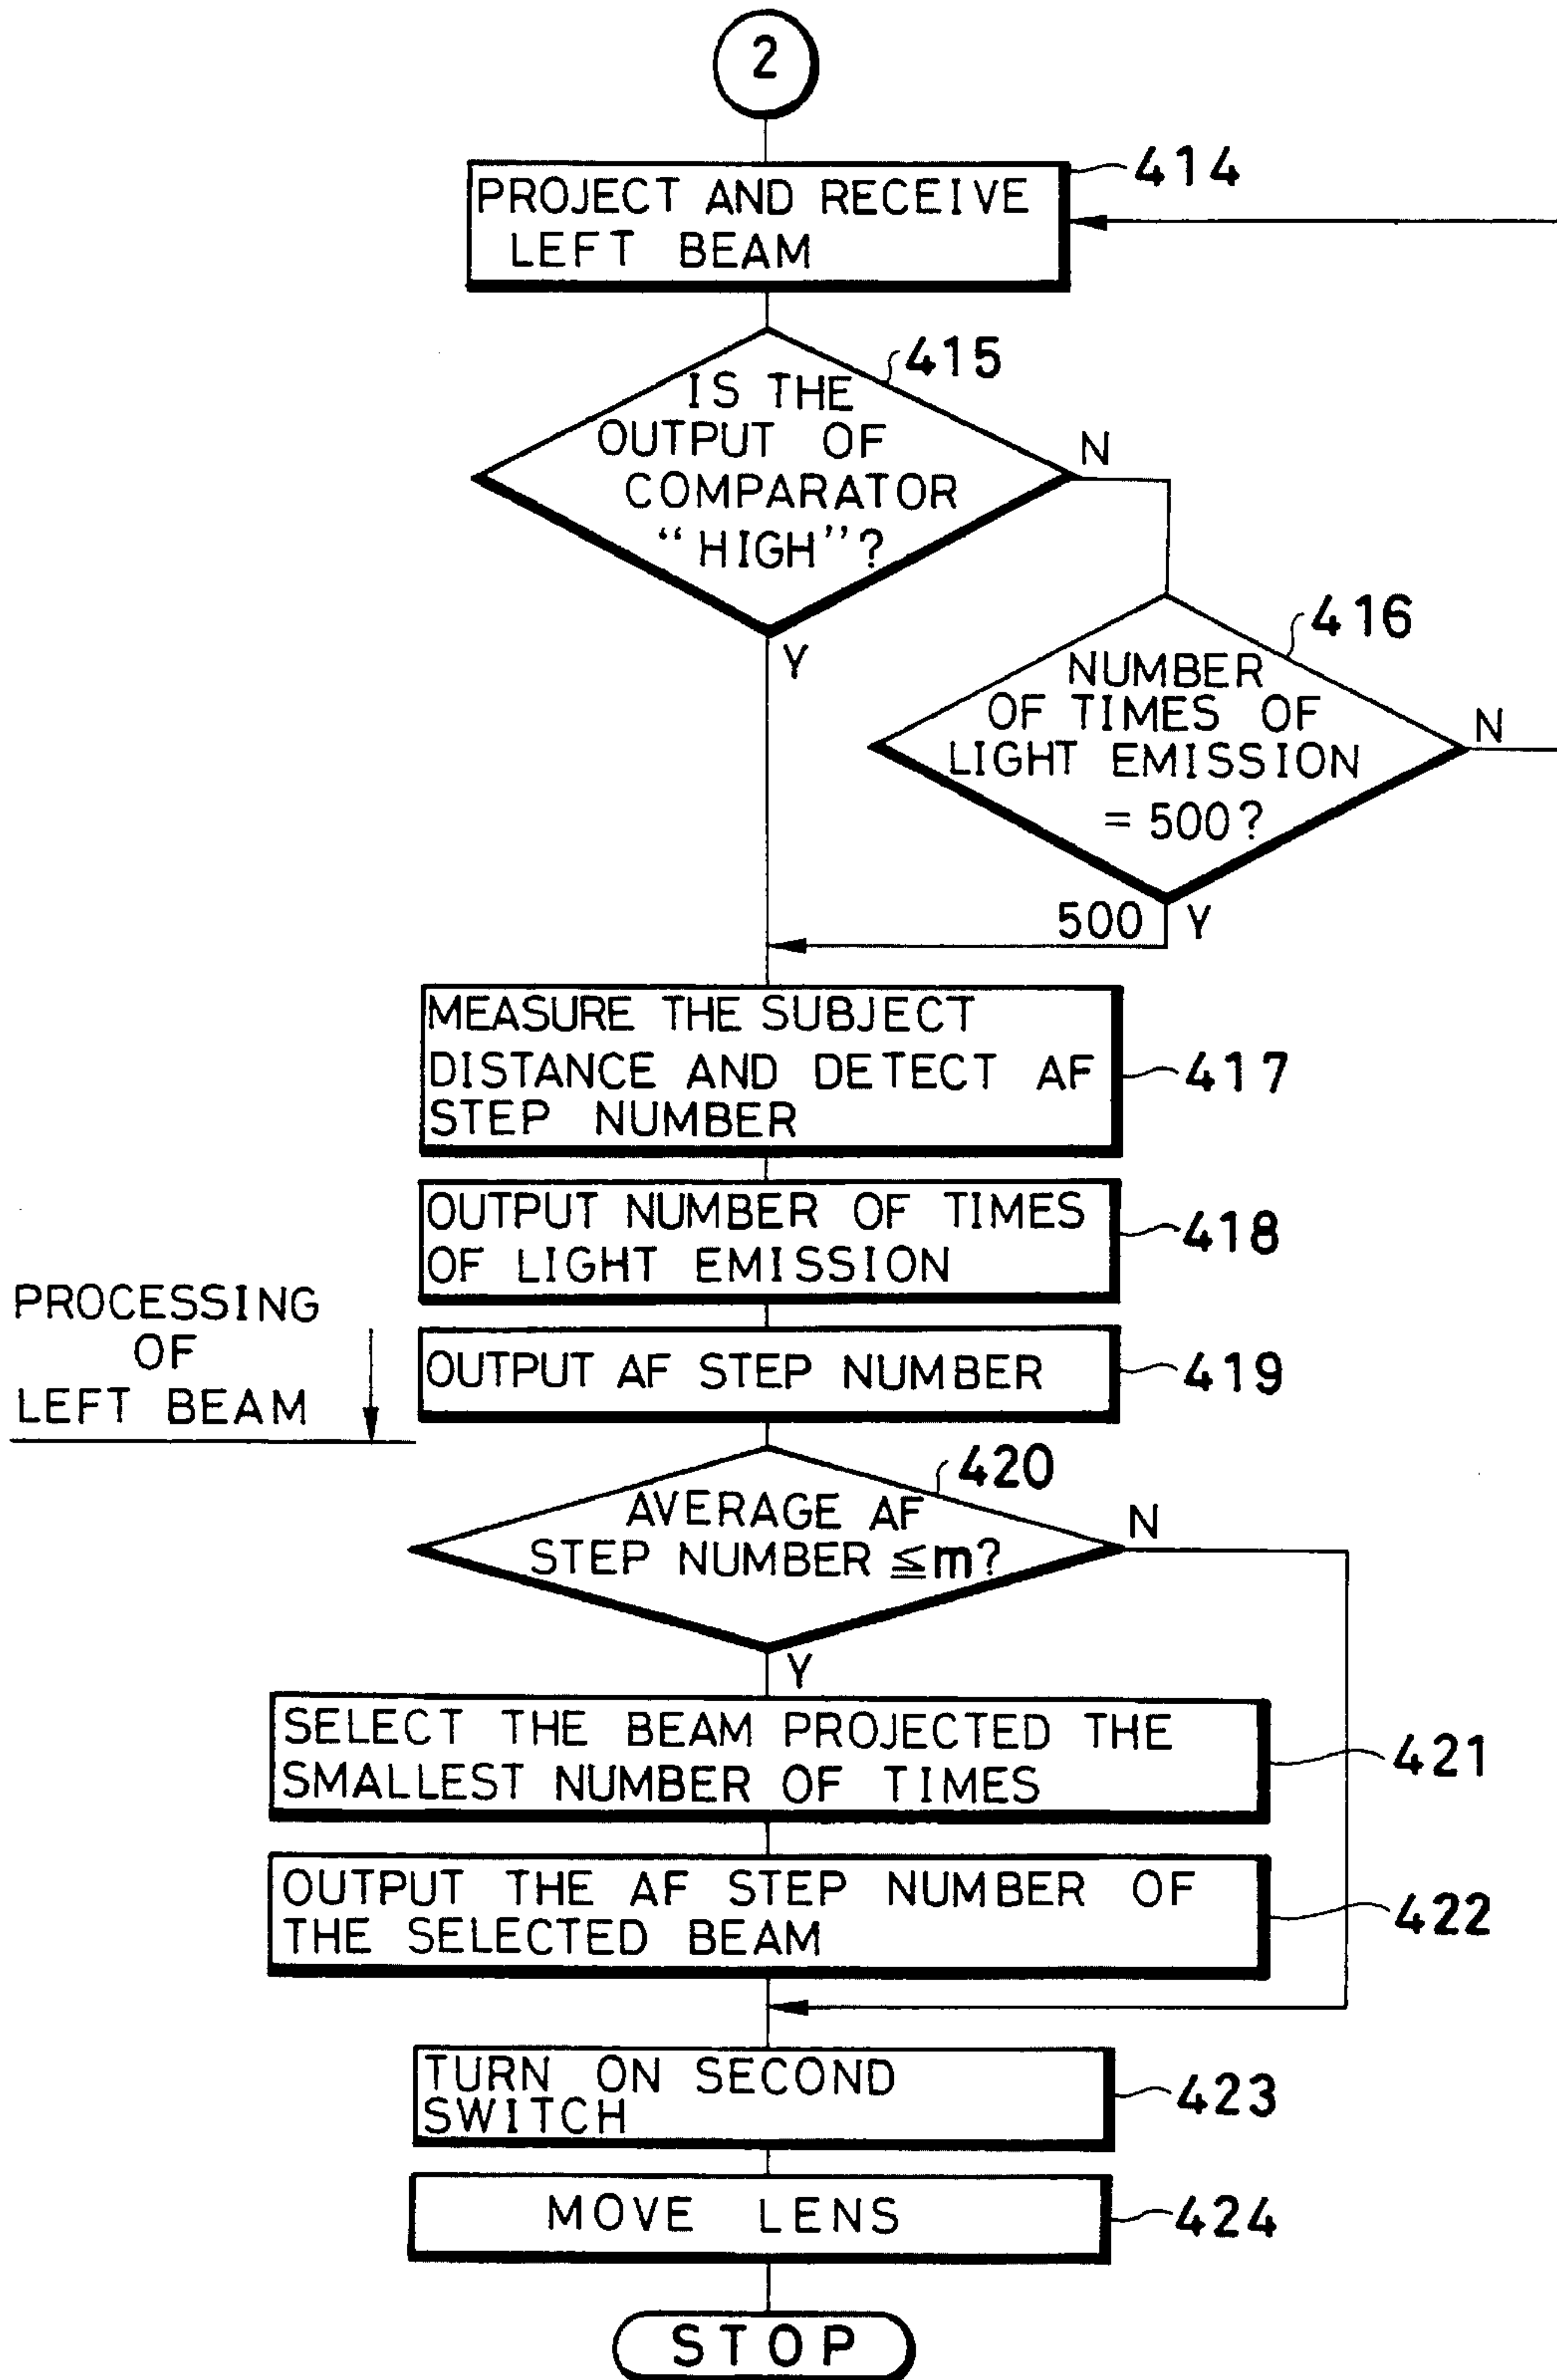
2

PROJECT AND RECEIVE LEFT BEAM

414

IS THE OUTPUT OF COMPARATOR "HIGH"?

415

N

Y

NUMBER OF TIMES OF LIGHT EMISSION = 500?

416

N

500

Y

MEASURE THE SUBJECT DISTANCE AND DETECT AF STEP NUMBER

417

OUTPUT NUMBER OF TIMES OF LIGHT EMISSION

418

PROCESSING OF LEFT BEAM

OUTPUT AF STEP NUMBER

419

AVERAGE AF STEP NUMBER $\leq$m?

420

N

Y

SELECT THE BEAM PROJECTED THE SMALLEST NUMBER OF TIMES

421

OUTPUT THE AF STEP NUMBER OF THE SELECTED BEAM

422

TURN ON SECOND SWITCH

423

MOVE LENS

424

STOP